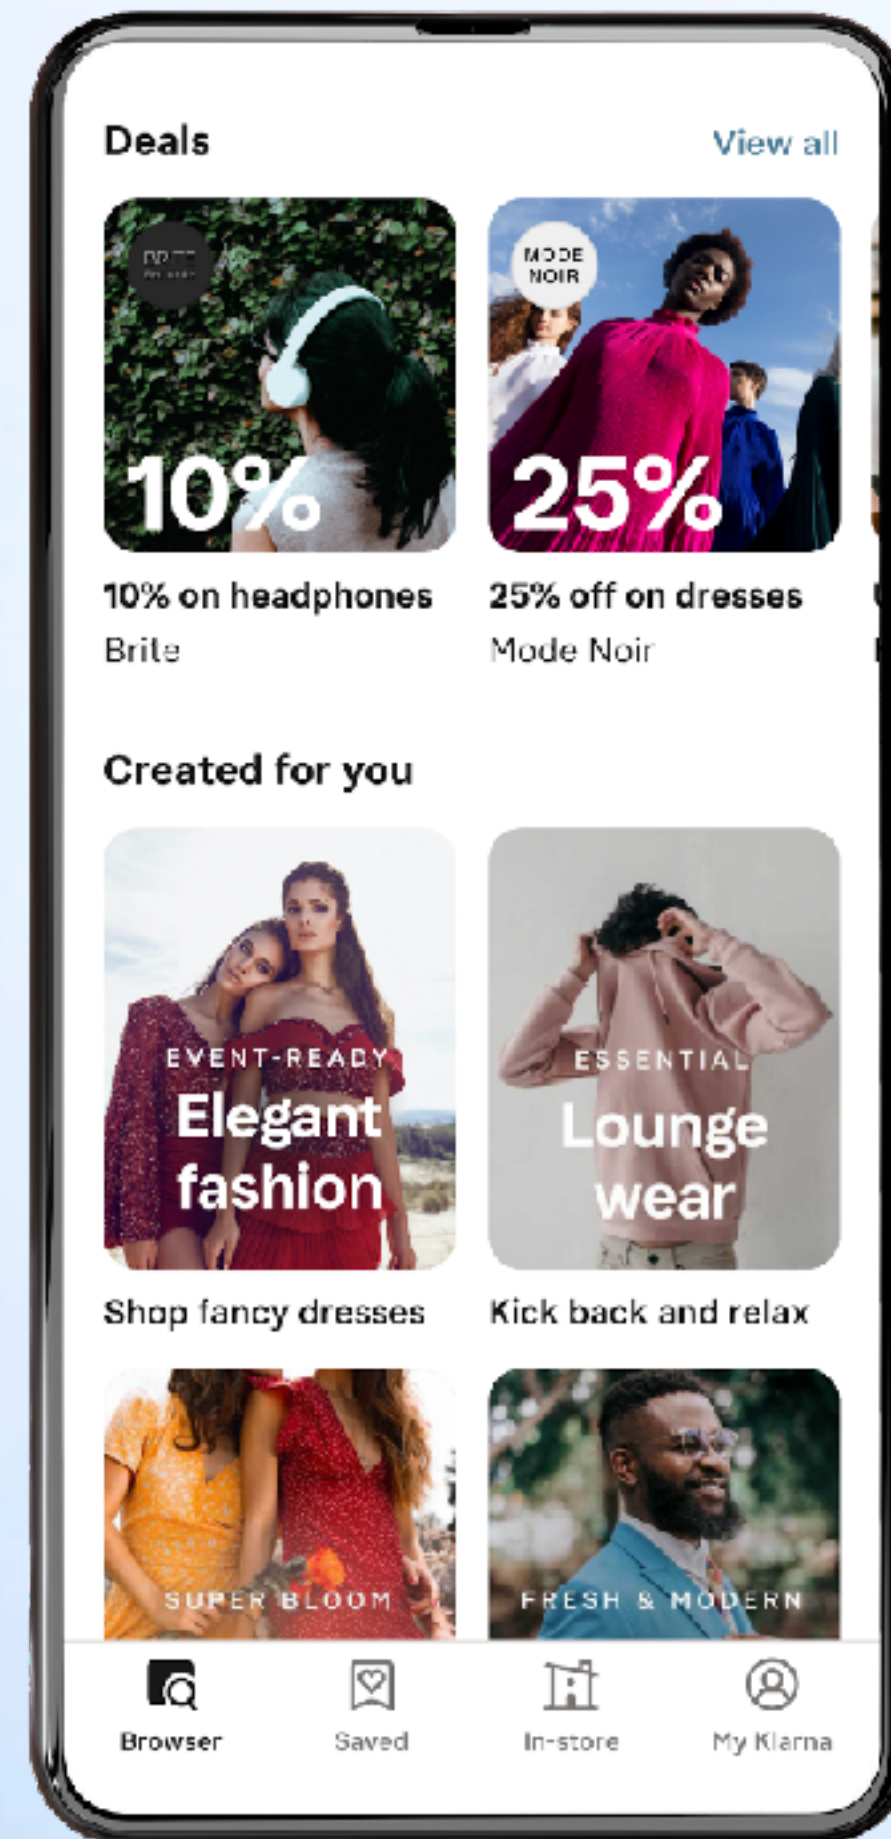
Deals

View all

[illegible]

10%

10% on headphones

Brite

MODE NOIR

25%

25% off on dresses

Mode Noir

Created for you

EVENT-READY

Elegant fashion

Shop fancy dresses

ESSENTIAL

Lounge wear

Kick back and relax

SUPER BLOOM

FRESH & MODERN

Browser

Saved

In-store

My Klarna